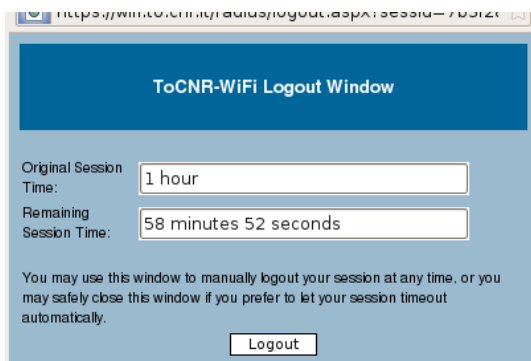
https://wifi.to.cnr.it/radius/logout.aspx?sessid=7b3f2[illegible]

ToCNR-WiFi Logout Window

Original Session Time: 1 hour

Remaining Session Time: 58 minutes 52 seconds

You may use this window to manually logout your session at any time, or you may safely close this window if you prefer to let your session timeout automatically.

Logout